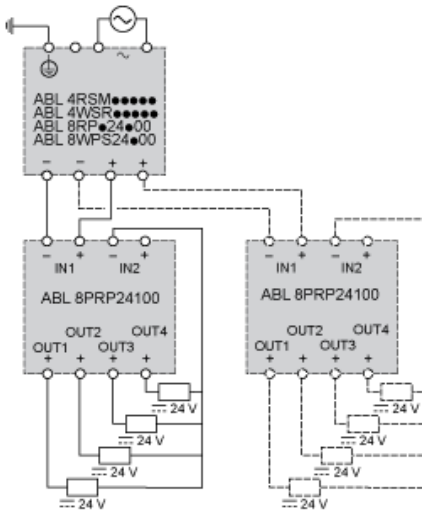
~
ABL 4RSM●●●●●
ABL 4WSR●●●●●
ABL 8RP●24●00
ABL 8WPS24●00
– – + +

– + – +
IN1 IN2
ABL 8PRP24100
OUT2 OUT4
OUT1 OUT3
+ + + +
24 V
24 V
24 V
24 V

– + – +
IN1 IN2
ABL 8PRP24100
OUT2 OUT4
OUT1 OUT3
+ + + +
24 V
24 V
24 V
24 V